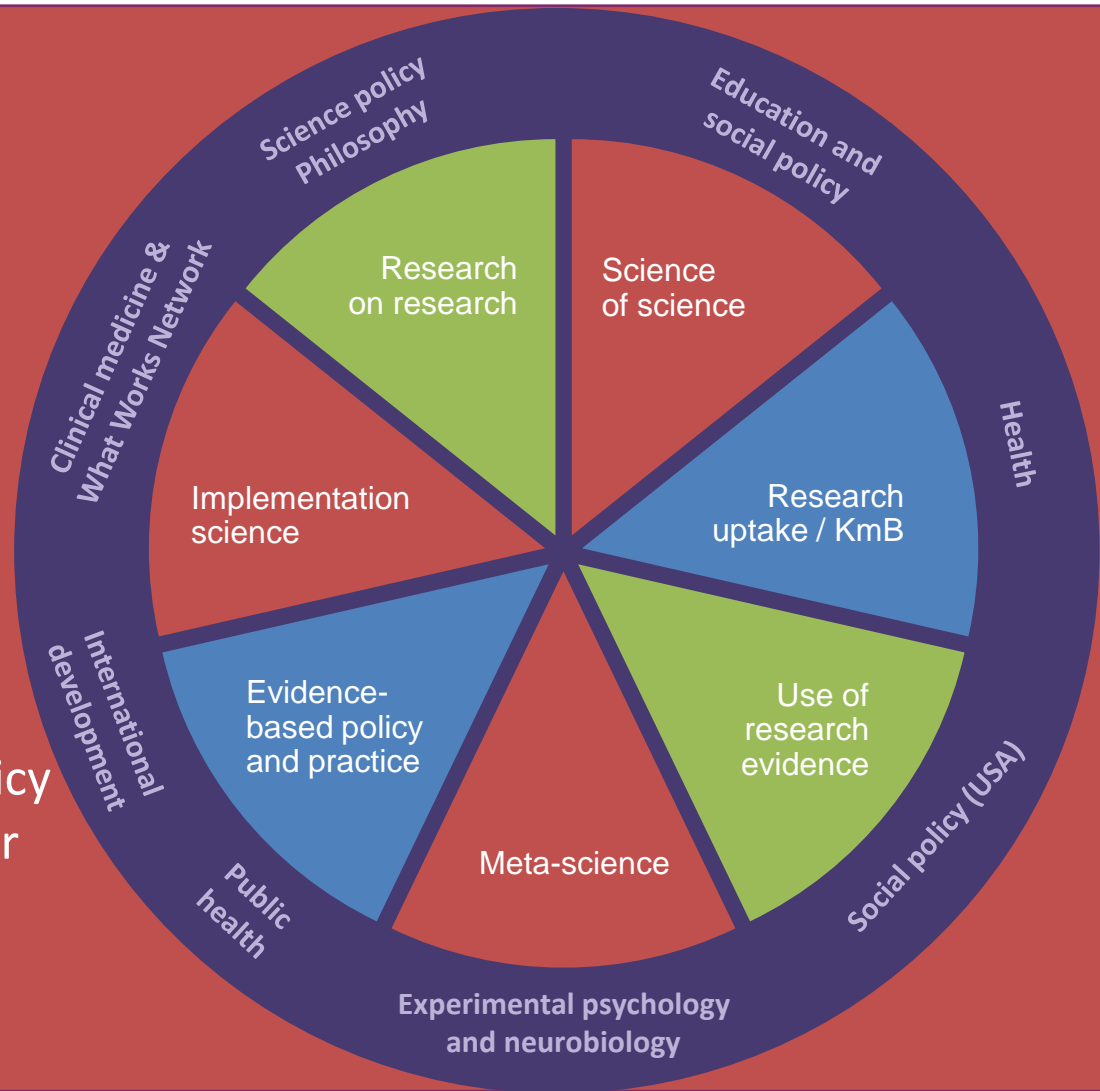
Science policy
Philosophy

Education and
social policy

Research
on research

Science
of science

Clinical medicine &
What Works Network

Health

Implementation
science

Research
uptake / KmB

International
development

Evidence-
based policy
and practice

Use of
research
evidence

cy
r

Meta-science

Public
health

Social policy (USA)

Experimental psychology
and neurobiology